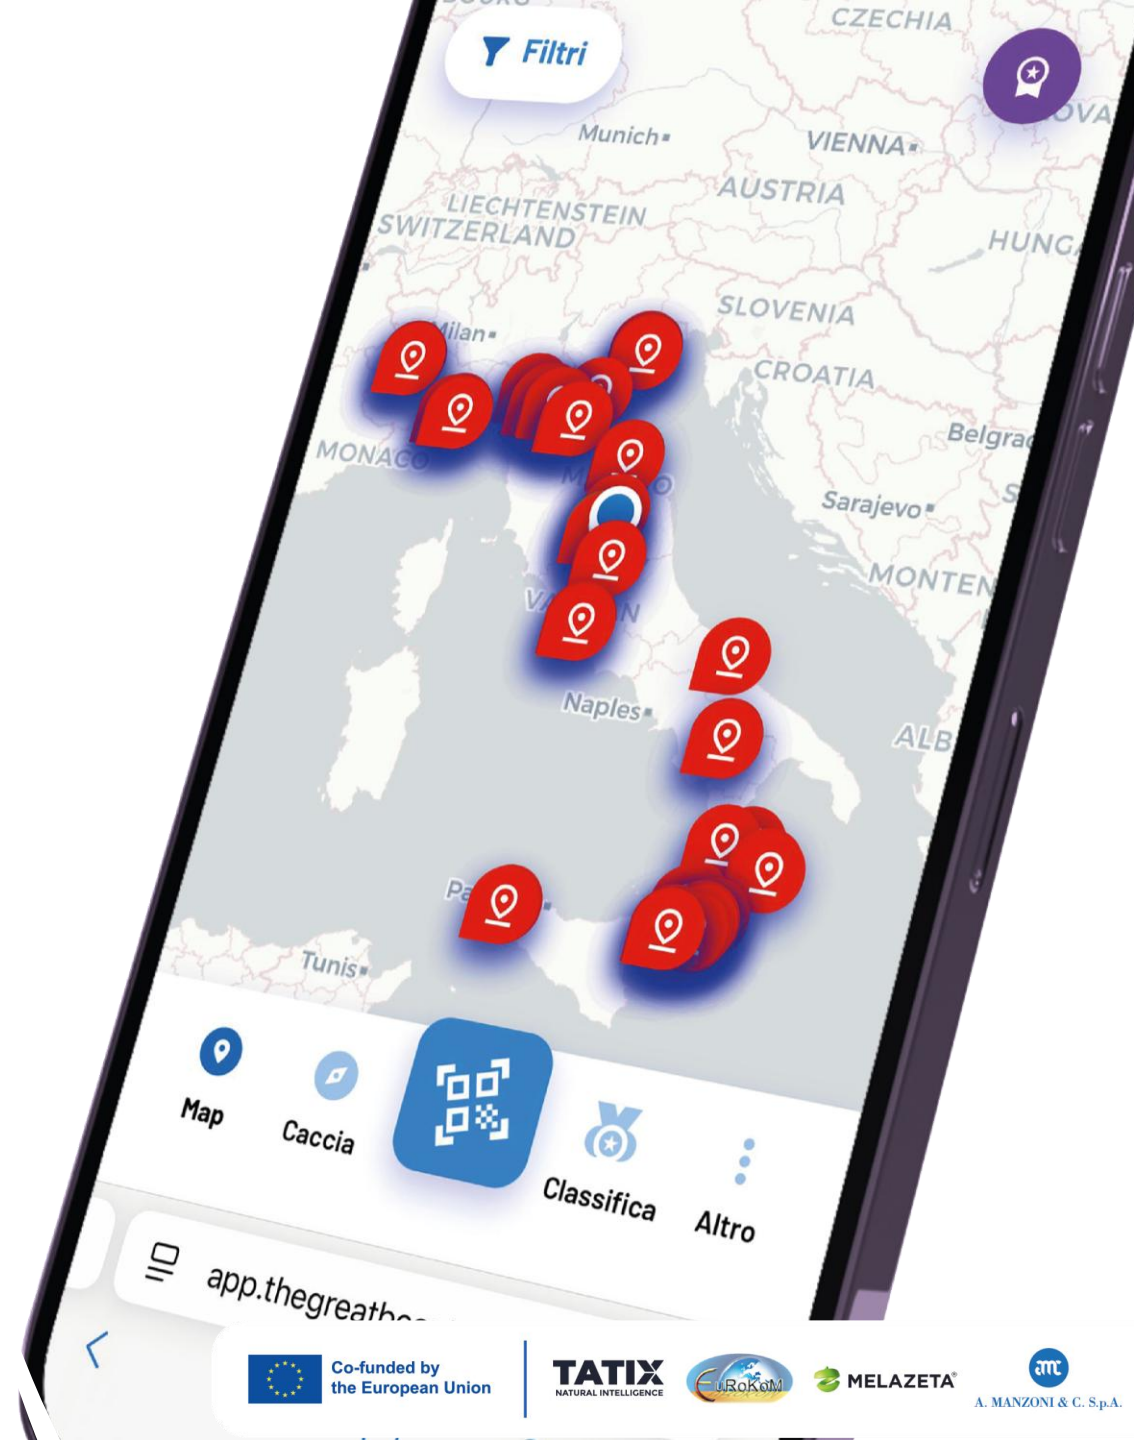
Filtri

CZECHIA
Munich
VIENNA
AUSTRIA
LIECHTENSTEIN
SWITZERLAND
HUNG
SLOVENIA
Milan
CROATIA
MONACO
Belgrad
Sarajevo
MONTEN
Naples
ALB
Pa
Tunis

Map
Caccia
Classifica
Altro

app.thegreath

Co-funded by the European Union
TATIX NATURAL INTELLIGENCE
EuRoKoM
MELAZETA
A. MANZONI & C. S.p.A.